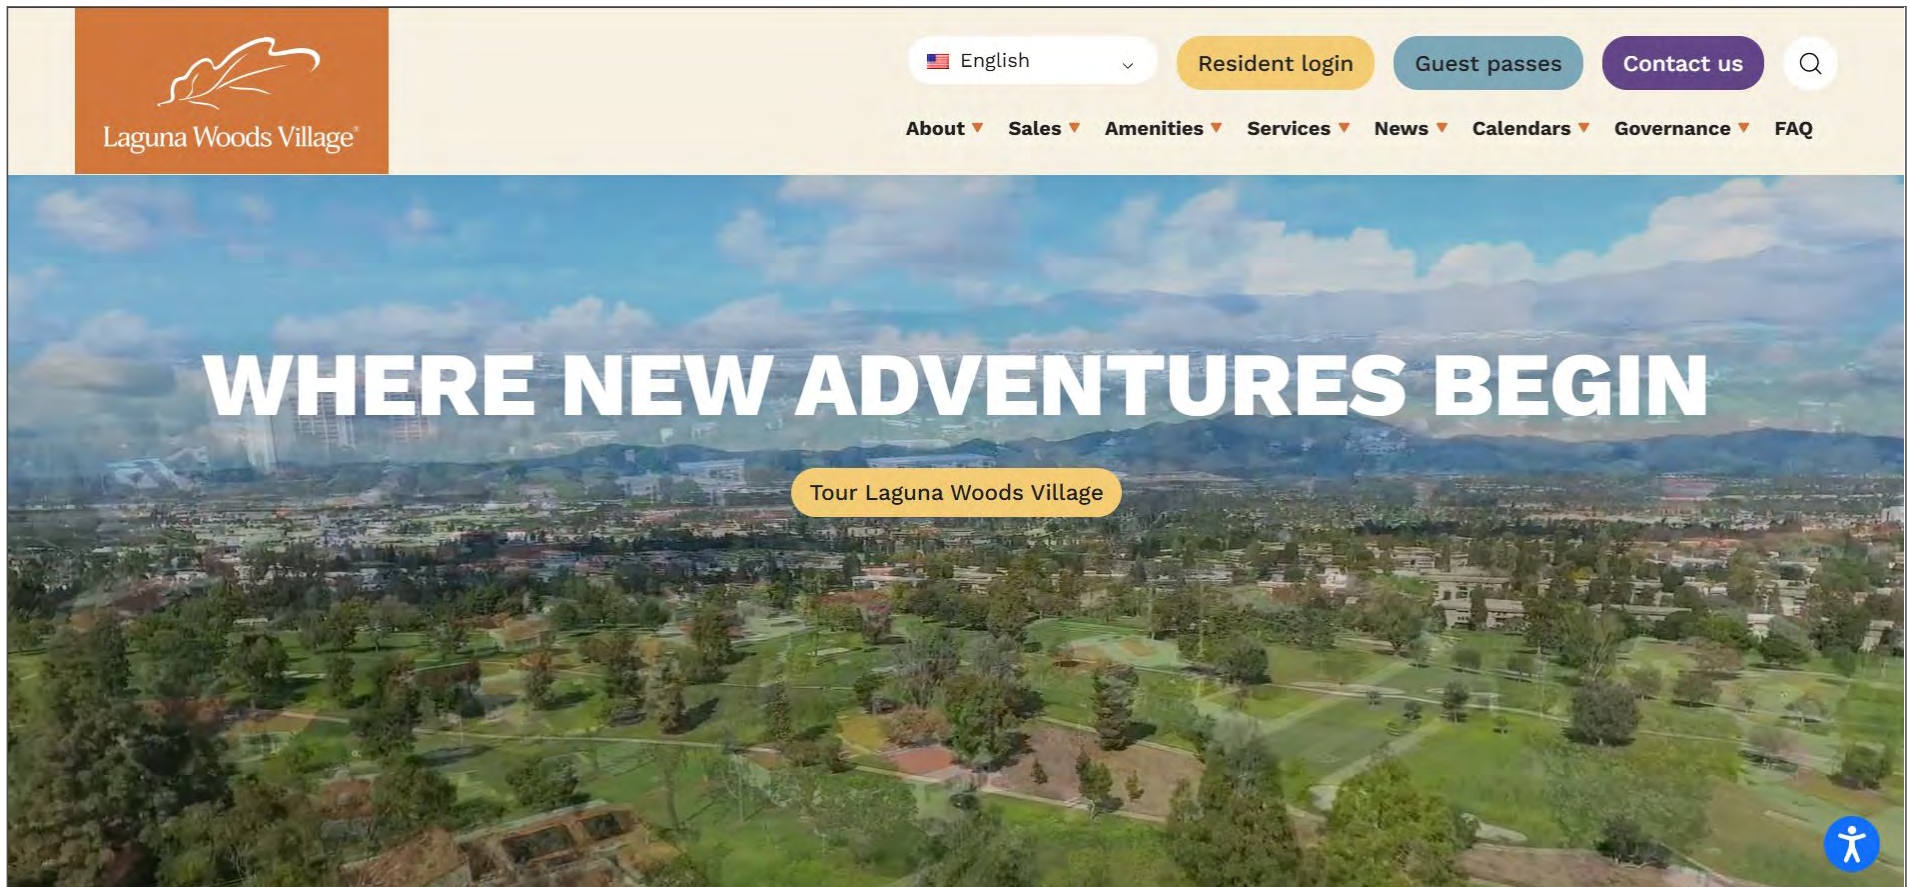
Laguna Woods Village®

English

Resident login

Guest passes

Contact us

About ▾ Sales ▾ Amenities ▾ Services ▾ News ▾ Calendars ▾ Governance ▾ FAQ

WHERE NEW ADVENTURES BEGIN

Tour Laguna Woods Village